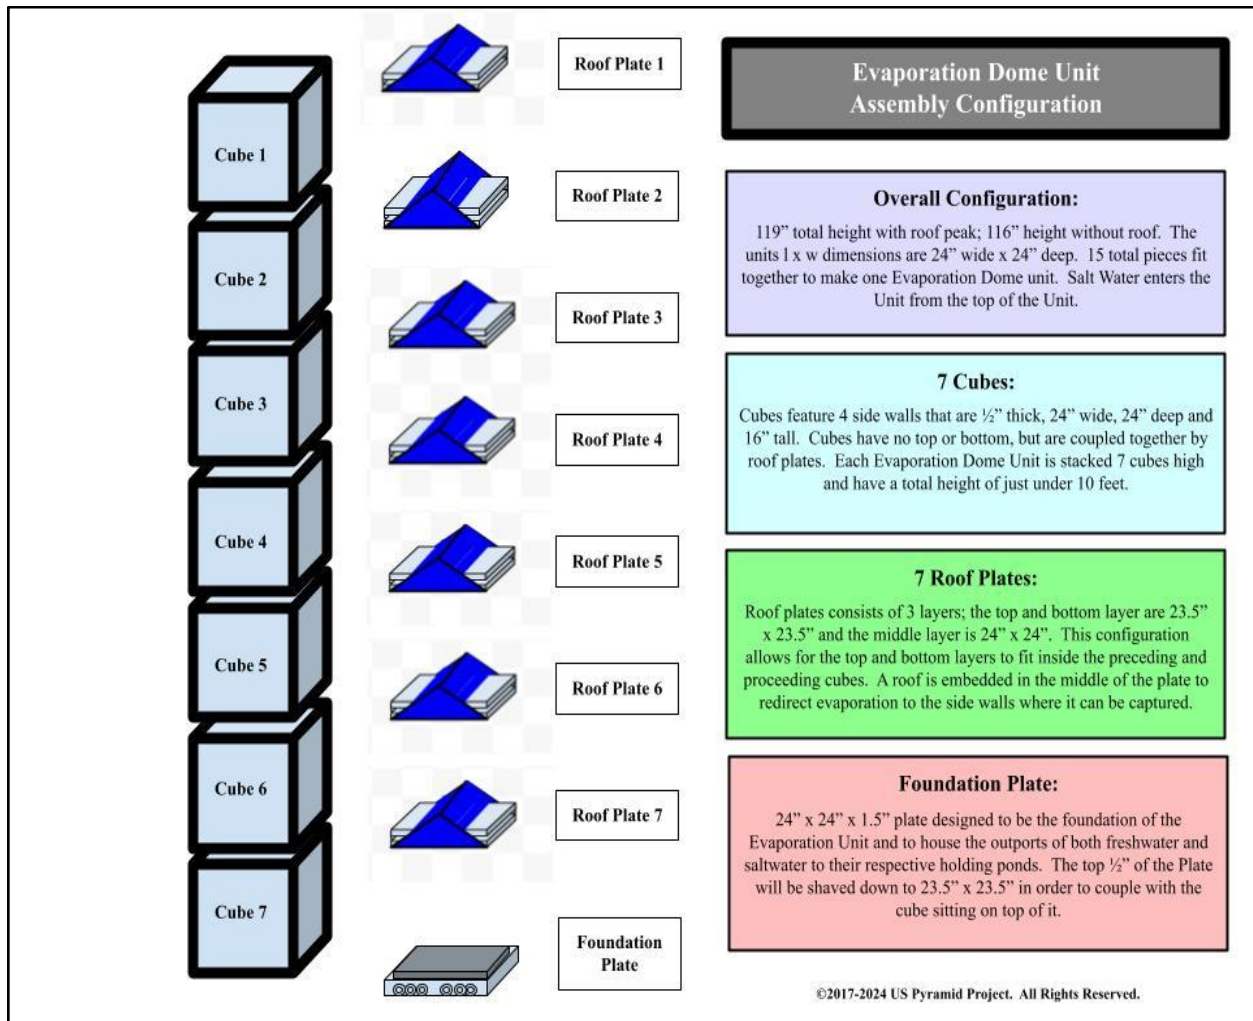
Cube 1

Cube 2

Cube 3

Cube 4

Cube 5

Cube 6

Cube 7

Roof Plate 1

Roof Plate 2

Roof Plate 3

Roof Plate 4

Roof Plate 5

Roof Plate 6

Roof Plate 7

Foundation Plate

Evaporation Dome Unit
Assembly Configuration

Overall Configuration:

119” total height with roof peak; 116” height without roof. The units l x w dimensions are 24” wide x 24” deep. 15 total pieces fit together to make one Evaporation Dome unit. Salt Water enters the Unit from the top of the Unit.

7 Cubes:

Cubes feature 4 side walls that are ½” thick, 24” wide, 24” deep and 16” tall. Cubes have no top or bottom, but are coupled together by roof plates. Each Evaporation Dome Unit is stacked 7 cubes high and have a total height of just under 10 feet.

7 Roof Plates:

Roof plates consists of 3 layers; the top and bottom layer are 23.5” x 23.5” and the middle layer is 24” x 24”. This configuration allows for the top and bottom layers to fit inside the preceding and proceeding cubes. A roof is embedded in the middle of the plate to redirect evaporation to the side walls where it can be captured.

Foundation Plate:

24” x 24” x 1.5” plate designed to be the foundation of the Evaporation Unit and to house the outports of both freshwater and saltwater to their respective holding ponds. The top ½” of the Plate will be shaved down to 23.5” x 23.5” in order to couple with the cube sitting on top of it.

©2017-2024 US Pyramid Project. All Rights Reserved.